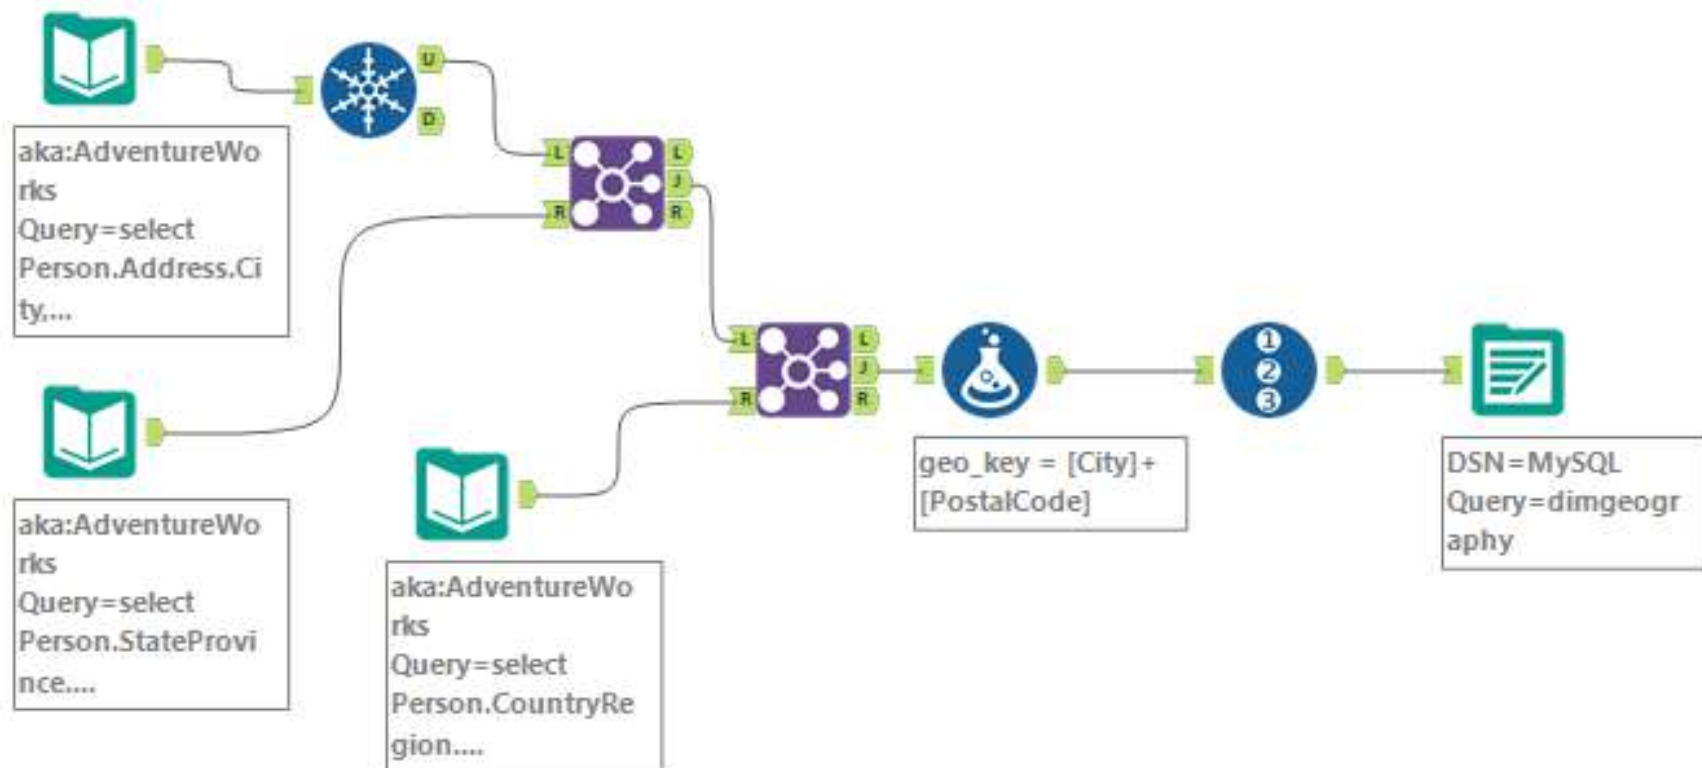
U
D

aka:AdventureWorks
Query=select Person.Address.City,...

L
L
J
R
R

aka:AdventureWorks
Query=select Person.StateProvince....

L
L
J
R
R

aka:AdventureWorks
Query=select Person.CountryRegion....

geo_key = [City]+[PostalCode]

1
2
3

DSN=MySQL
Query=dimgeography